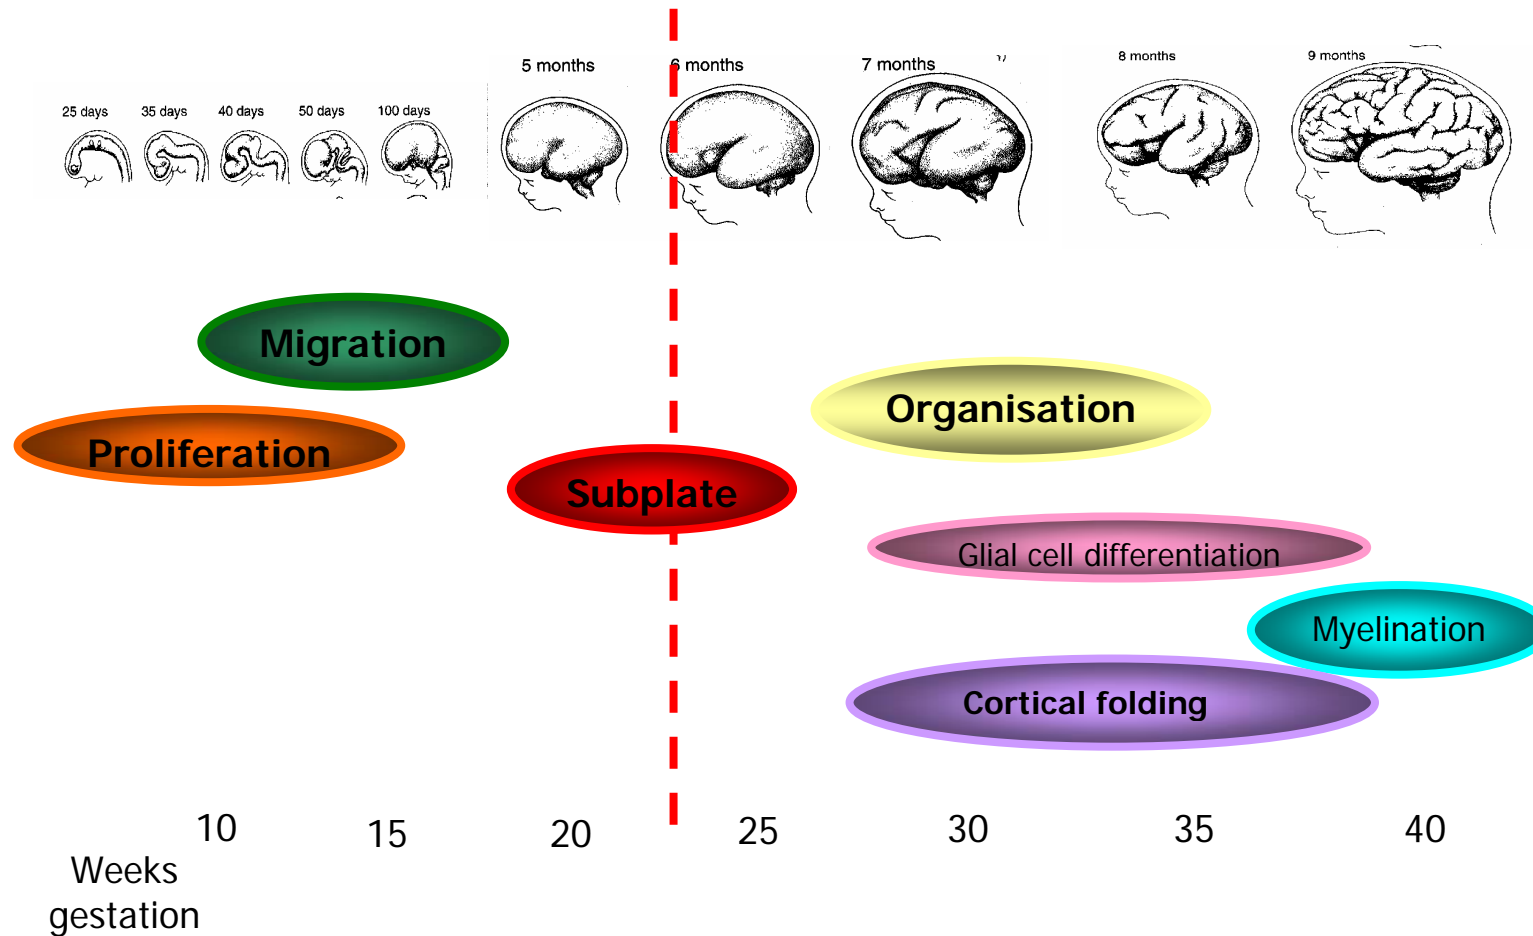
25 days 35 days 40 days 50 days 100 days

5 months

6 months

7 months

8 months

9 months

Migration

Organisation

Proliferation

Subplate

Glial cell differentiation

Myelination

Cortical folding

10 15 20 25 30 35 40

Weeks gestation